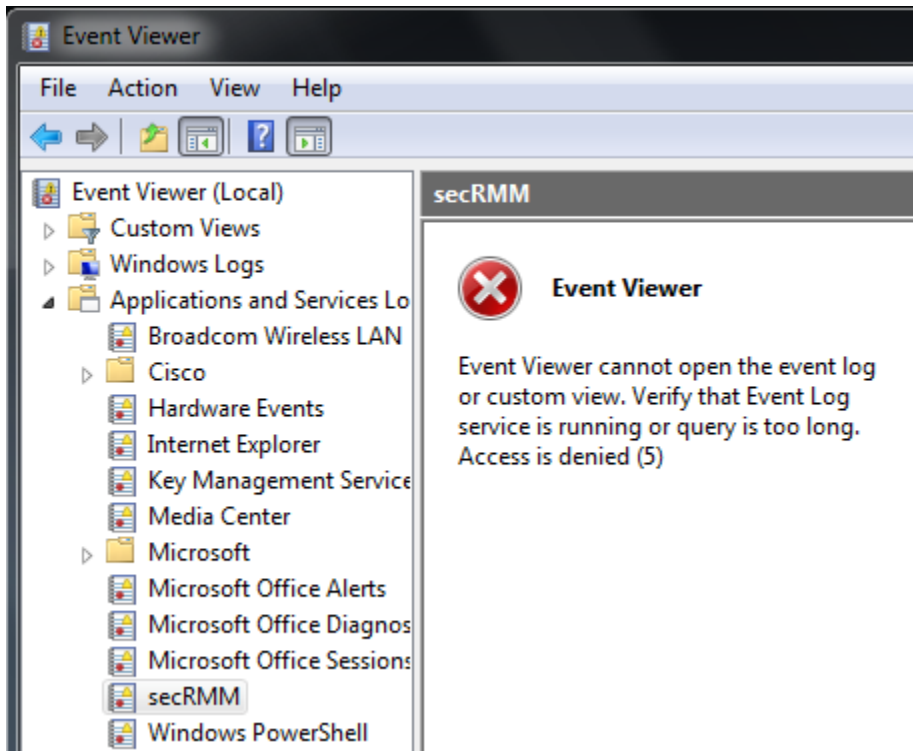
Event Viewer

File Action View Help

Event Viewer (Local)
Custom Views
Windows Logs
Applications and Services Lo
Broadcom Wireless LAN
Cisco
Hardware Events
Internet Explorer
Key Management Service
Media Center
Microsoft
Microsoft Office Alerts
Microsoft Office Diagnos
Microsoft Office Sessions
secRMM
Windows PowerShell

secRMM

Event Viewer

Event Viewer cannot open the event log or custom view. Verify that Event Log service is running or query is too long. Access is denied (5)